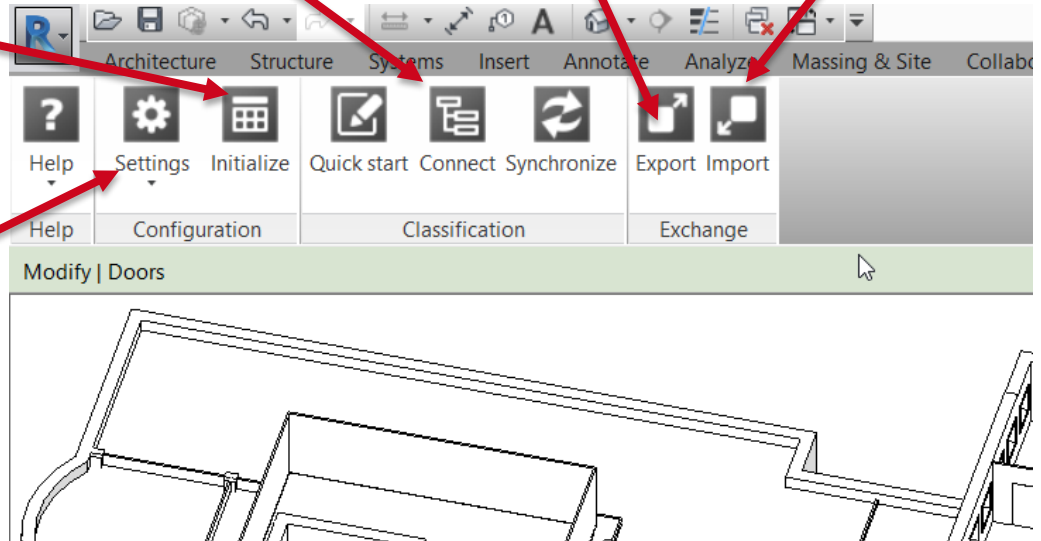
Architecture Structure Systems Insert Annotate Analyze Massing & Site Collabo

Help Settings Initialize Quick start Connect Synchronize Export Import

Help Configuration Classification Exchange

Modify | Doors